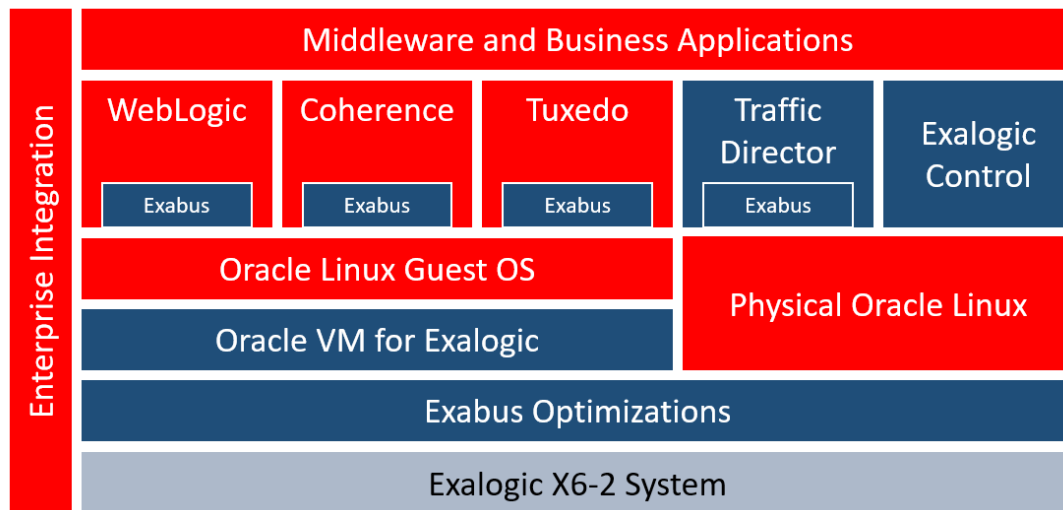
Enterprise Integration

Middleware and Business Applications

WebLogic
Exabus

Coherence
Exabus

Tuxedo
Exabus

Traffic Director
Exabus

Exalogic Control

Oracle Linux Guest OS

Oracle VM for Exalogic

Physical Oracle Linux

Exabus Optimizations

Exalogic X6-2 System